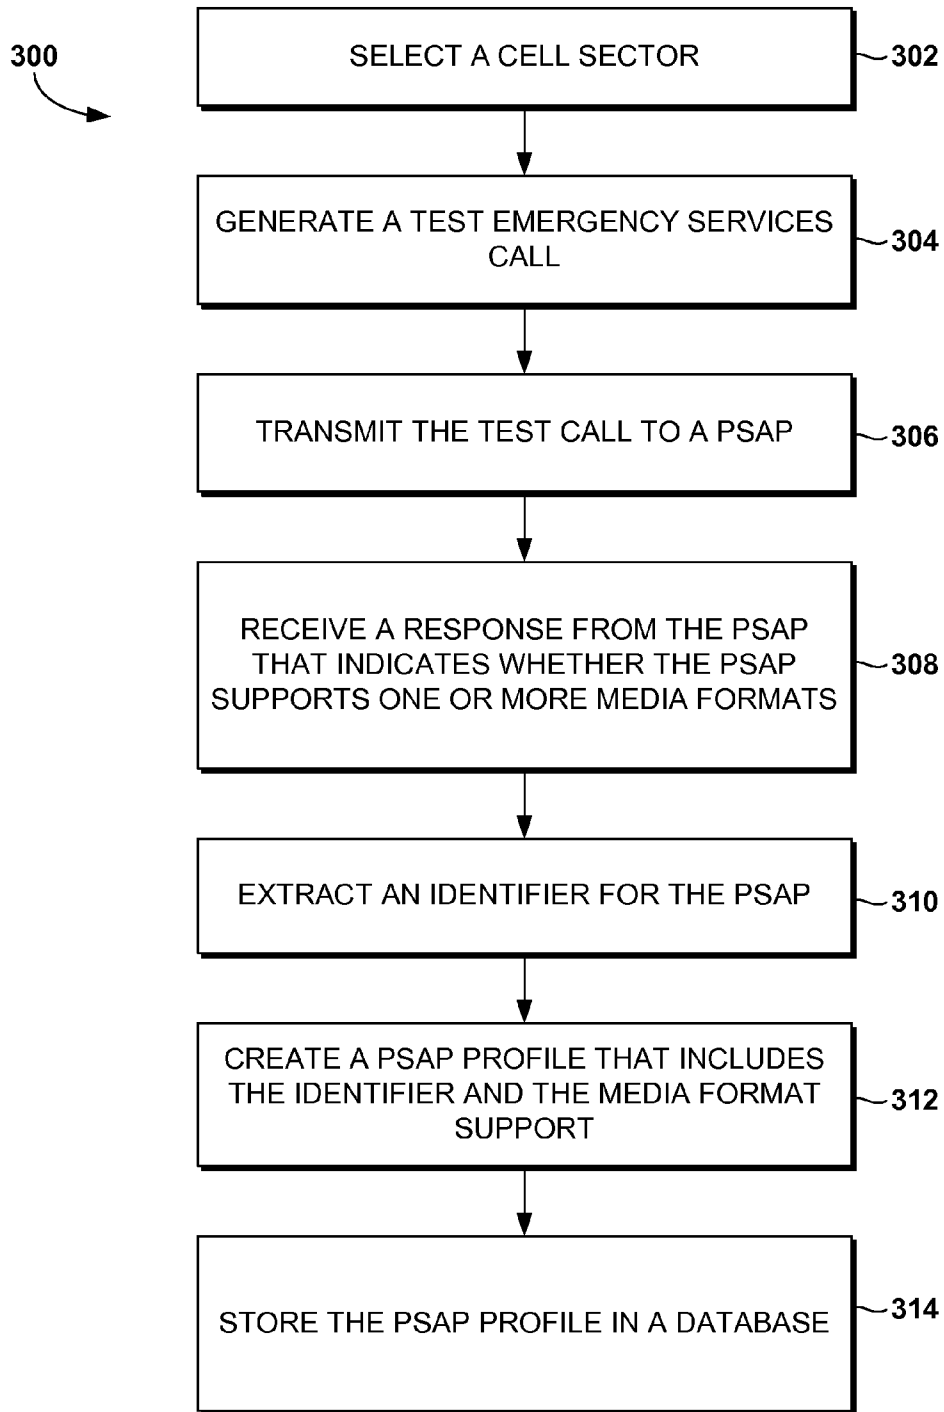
300

SELECT A CELL SECTOR

302

GENERATE A TEST EMERGENCY SERVICES CALL

304

TRANSMIT THE TEST CALL TO A PSAP

306

RECEIVE A RESPONSE FROM THE PSAP THAT INDICATES WHETHER THE PSAP SUPPORTS ONE OR MORE MEDIA FORMATS

308

EXTRACT AN IDENTIFIER FOR THE PSAP

310

CREATE A PSAP PROFILE THAT INCLUDES THE IDENTIFIER AND THE MEDIA FORMAT SUPPORT

312

STORE THE PSAP PROFILE IN A DATABASE

314